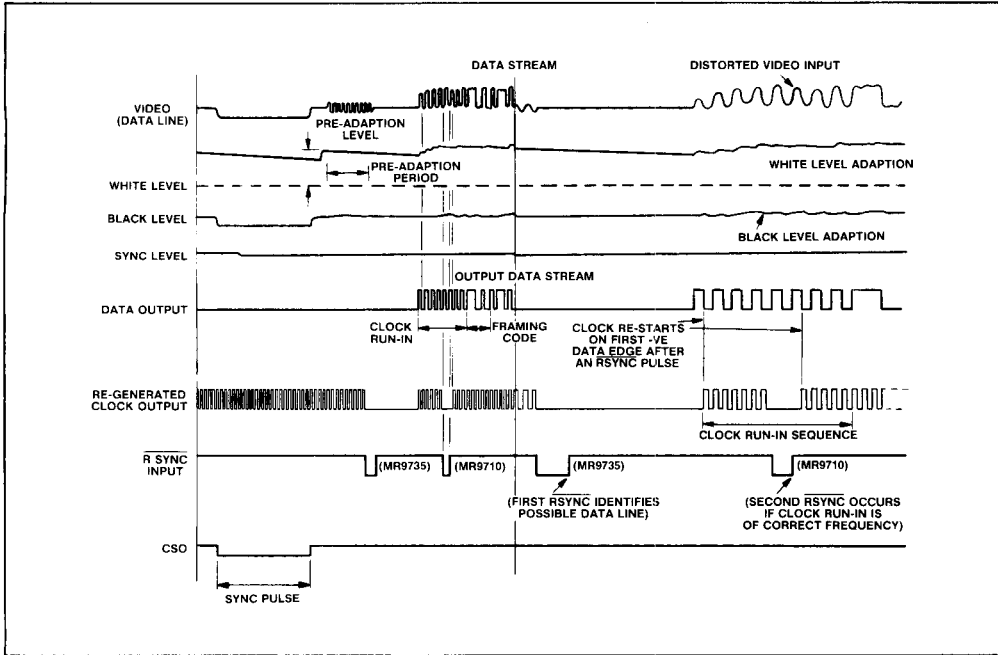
DATA STREAM

DISTORTED VIDEO INPUT

VIDEO (DATA LINE)

PRE-ADAPTION LEVEL

WHITE LEVEL ADAPTION

PRE-ADAPTION PERIOD

WHITE LEVEL

BLACK LEVEL

BLACK LEVEL ADAPTION

SYNC LEVEL

OUTPUT DATA STREAM

DATA OUTPUT

CLOCK RUN-IN

FRAMING CODE

CLOCK RE-STARTS ON FIRST -VE DATA EDGE AFTER AN $\overline{\text{RSYNC}}$ PULSE

RE-GENERATED CLOCK OUTPUT

CLOCK RUN-IN SEQUENCE

$\overline{\text{R SYNC}}$ INPUT

(MR9735)

(MR9710)

(MR9735)

(MR9710)

(FIRST $\overline{\text{RSYNC}}$ IDENTIFIES POSSIBLE DATA LINE)

(SECOND $\overline{\text{RSYNC}}$ OCCURS IF CLOCK RUN-IN IS OF CORRECT FREQUENCY)

CSO

SYNC PULSE